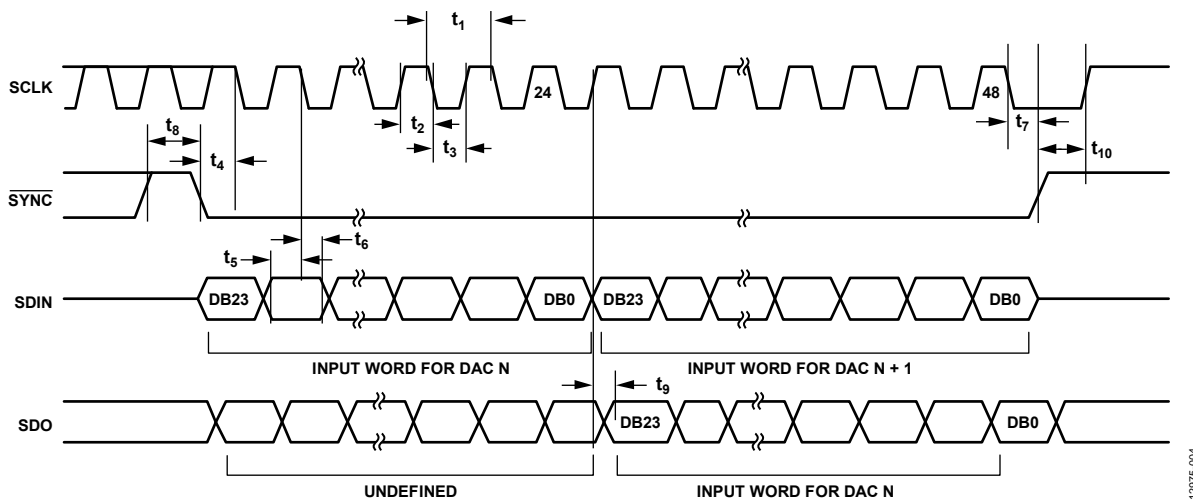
$t_1$

SCLK

24

48

$t_2$

$t_3$

$t_7$

$t_8$

$t_4$

$t_{10}$

$\overline{SYNC}$

$t_5$

$t_6$

SDIN

DB23

DB0

DB23

DB0

INPUT WORD FOR DAC N

INPUT WORD FOR DAC N + 1

$t_9$

SDO

DB23

DB0

UNDEFINED

INPUT WORD FOR DAC N

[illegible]